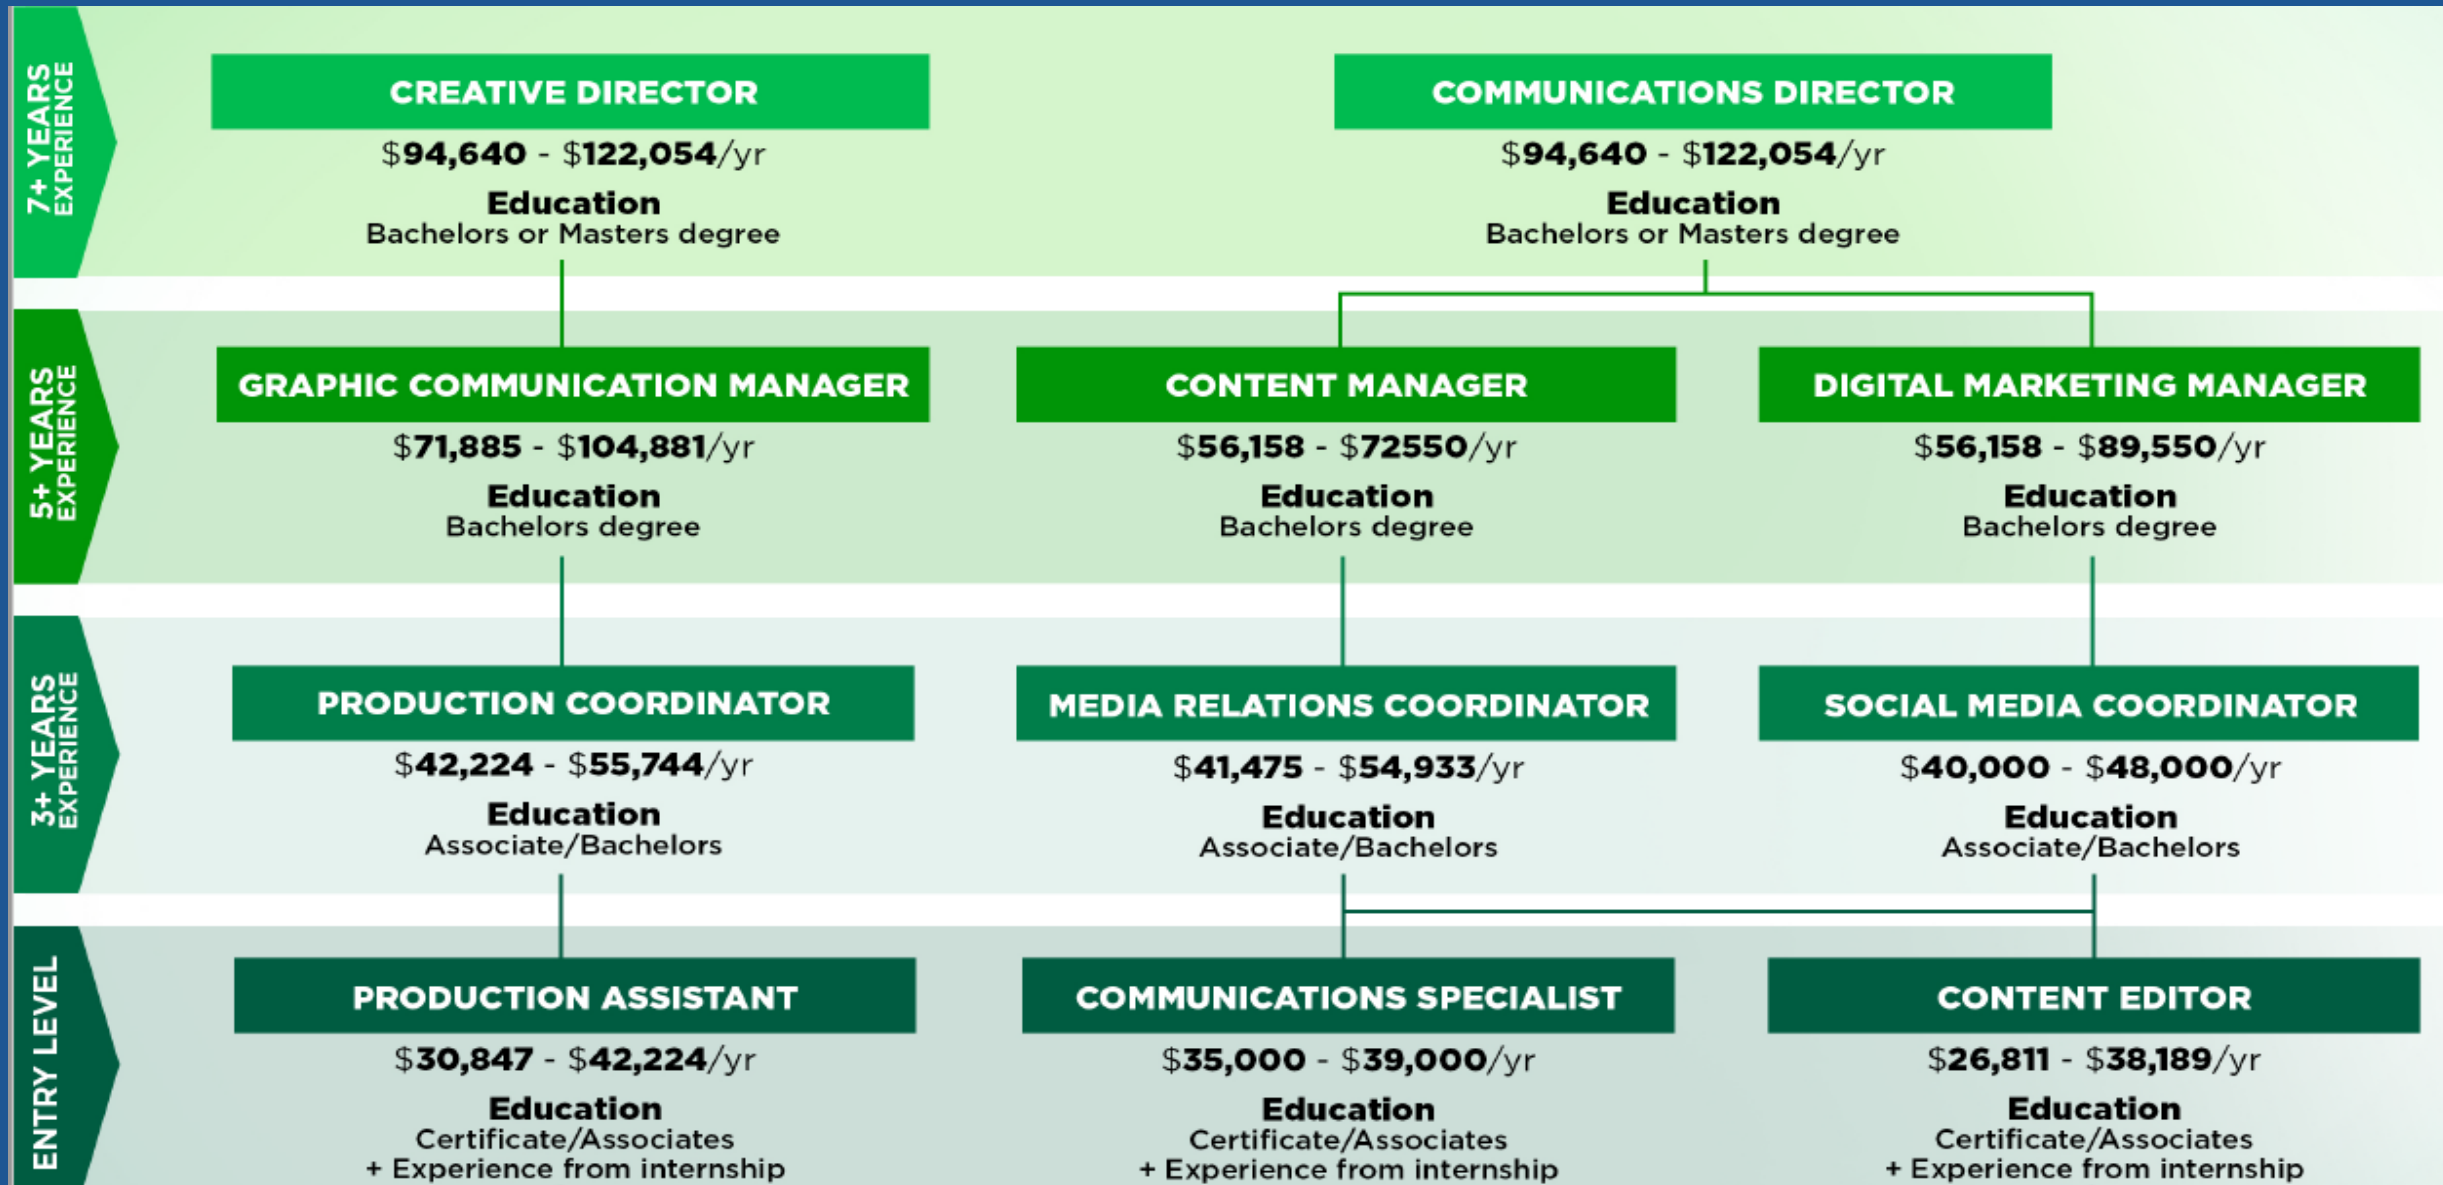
7+ YEARS EXPERIENCE

CREATIVE DIRECTOR
$94,640 - $122,054/yr
Education
Bachelors or Masters degree

COMMUNICATIONS DIRECTOR
$94,640 - $122,054/yr
Education
Bachelors or Masters degree

5+ YEARS EXPERIENCE

GRAPHIC COMMUNICATION MANAGER
$71,885 - $104,881/yr
Education
Bachelors degree

CONTENT MANAGER
$56,158 - $72550/yr
Education
Bachelors degree

DIGITAL MARKETING MANAGER
$56,158 - $89,550/yr
Education
Bachelors degree

3+ YEARS EXPERIENCE

PRODUCTION COORDINATOR
$42,224 - $55,744/yr
Education
Associate/Bachelors

MEDIA RELATIONS COORDINATOR
$41,475 - $54,933/yr
Education
Associate/Bachelors

SOCIAL MEDIA COORDINATOR
$40,000 - $48,000/yr
Education
Associate/Bachelors

ENTRY LEVEL

PRODUCTION ASSISTANT
$30,847 - $42,224/yr
Education
Certificate/Associates
+ Experience from internship

COMMUNICATIONS SPECIALIST
$35,000 - $39,000/yr
Education
Certificate/Associates
+ Experience from internship

CONTENT EDITOR
$26,811 - $38,189/yr
Education
Certificate/Associates
+ Experience from internship